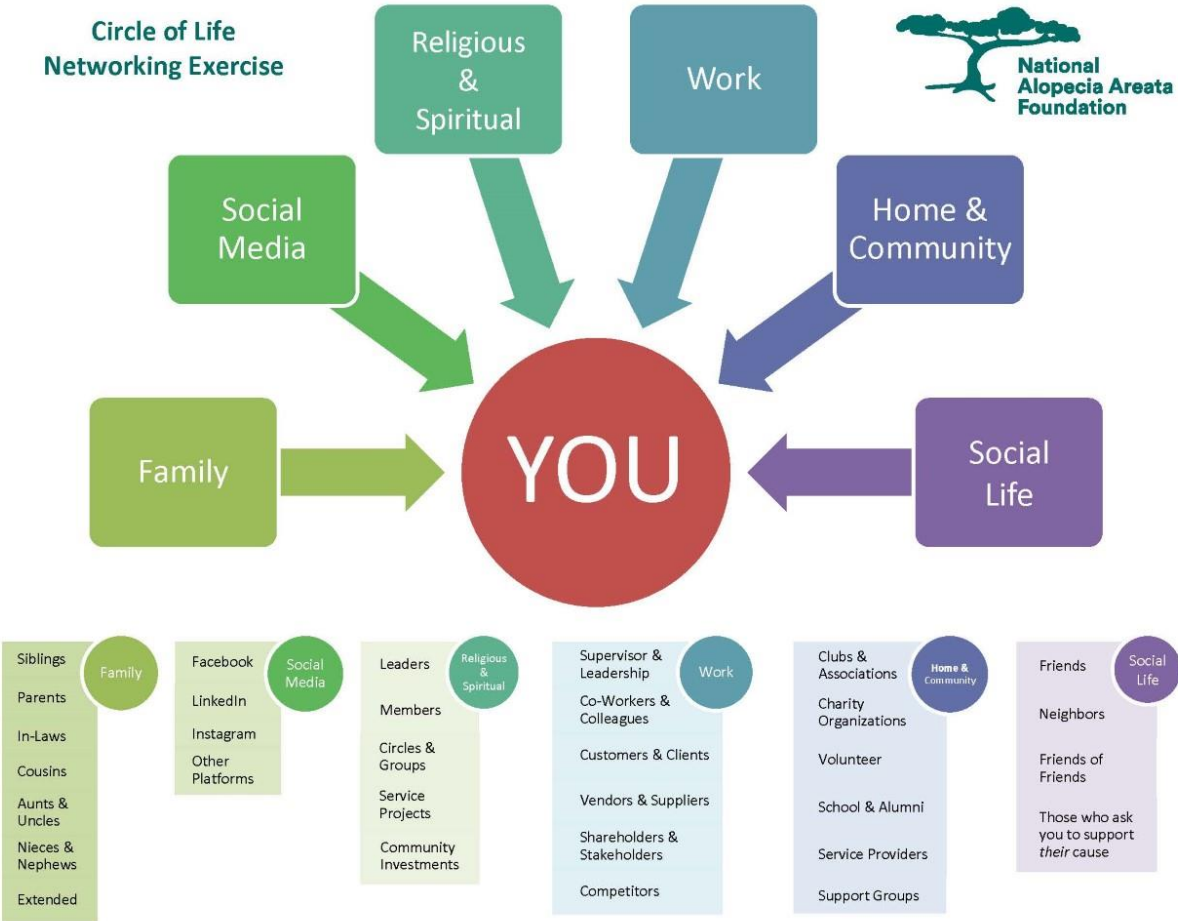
Circle of Life
Networking Exercise

Religious & Spiritual

Work

National Alopecia Areata Foundation

Social Media

Home & Community

Family

YOU

Social Life

Family
Siblings
Parents
In-Laws
Cousins
Aunts & Uncles
Nieces & Nephews
Extended

Social Media
Facebook
LinkedIn
Instagram
Other Platforms

Religious & Spiritual
Leaders
Members
Circles & Groups
Service Projects
Community Investments

Work
Supervisor & Leadership
Co-Workers & Colleagues
Customers & Clients
Vendors & Suppliers
Shareholders & Stakeholders
Competitors

Home & Community
Clubs & Associations
Charity Organizations
Volunteer
School & Alumni
Service Providers
Support Groups

Social Life
Friends
Neighbors
Friends of Friends
Those who ask you to support *their* cause